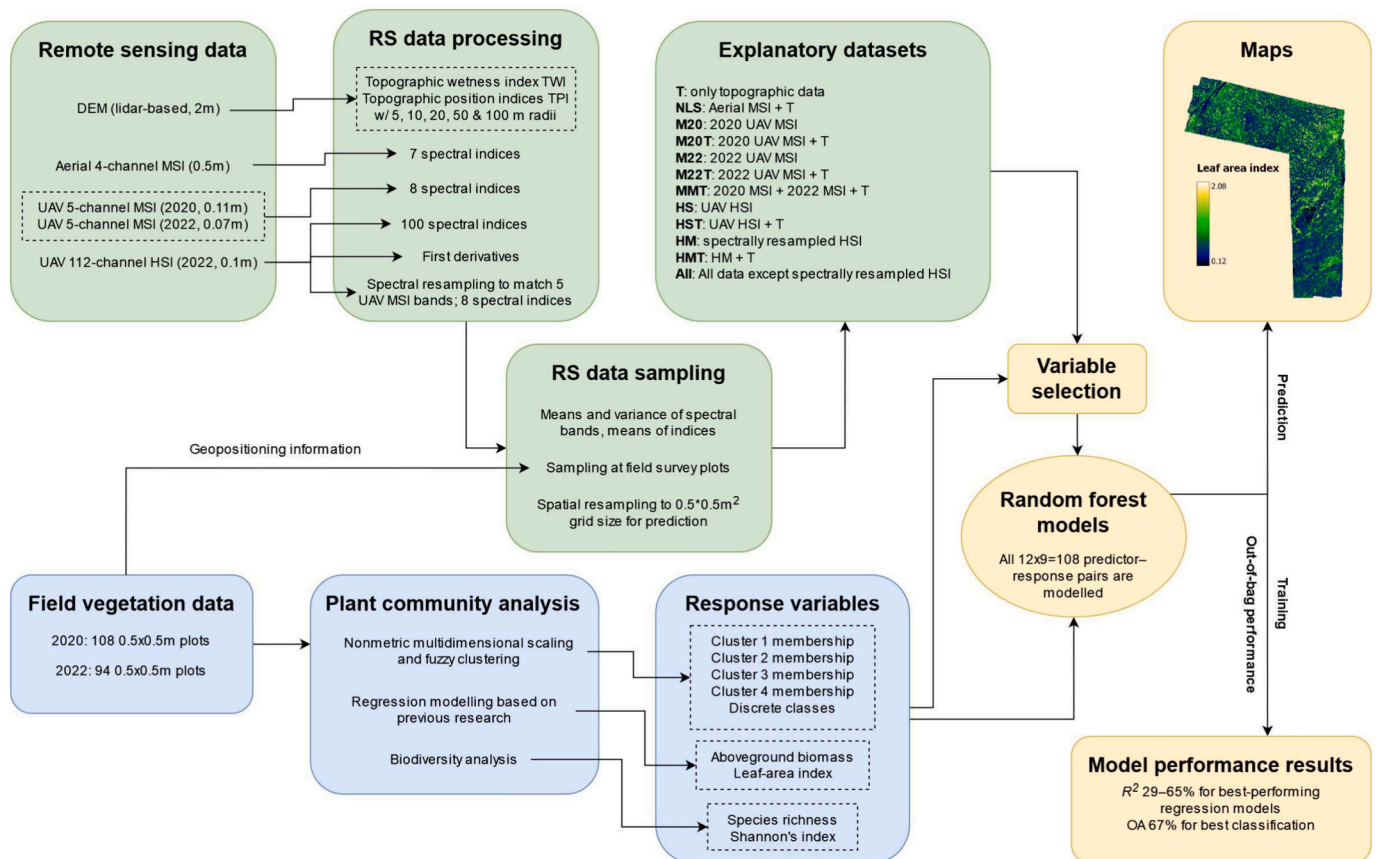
Remote sensing data

DEM (lidar-based, 2m)

Aerial 4-channel MSI (0.5m)

UAV 5-channel MSI (2020, 0.11m)
UAV 5-channel MSI (2022, 0.07m)

UAV 112-channel HSI (2022, 0.1m)

RS data processing

Topographic wetness index TWI
Topographic position indices TPI w/ 5, 10, 20, 50 & 100 m radii

7 spectral indices

8 spectral indices

100 spectral indices

First derivatives

Spectral resampling to match 5 UAV MSI bands; 8 spectral indices

Explanatory datasets

**T**: only topographic data
**NLS**: Aerial MSI + T
**M20**: 2020 UAV MSI
**M20T**: 2020 UAV MSI + T
**M22**: 2022 UAV MSI
**M22T**: 2022 UAV MSI + T
**MMT**: 2020 MSI + 2022 MSI + T
**HS**: UAV HSI
**HST**: UAV HSI + T
**HM**: spectrally resampled HSI
**HMT**: HM + T
**All**: All data except spectrally resampled HSI

Maps

Leaf area index

2.08

0.12

RS data sampling

Means and variance of spectral bands, means of indices

Sampling at field survey plots

Spatial resampling to 0.5*0.5m$^2$ grid size for prediction

Geopositioning information

Variable selection

Random forest models

All 12x9=108 predictor–response pairs are modelled

Prediction

Training

Out-of-bag performance

Field vegetation data

2020: 108 0.5x0.5m plots

2022: 94 0.5x0.5m plots

Plant community analysis

Nonmetric multidimensional scaling and fuzzy clustering

Regression modelling based on previous research

Biodiversity analysis

Response variables

Cluster 1 membership
Cluster 2 membership
Cluster 3 membership
Cluster 4 membership
Discrete classes

Aboveground biomass
Leaf-area index

Species richness
Shannon's index

Model performance results

$R^2$ 29–65% for best-performing regression models
OA 67% for best classification